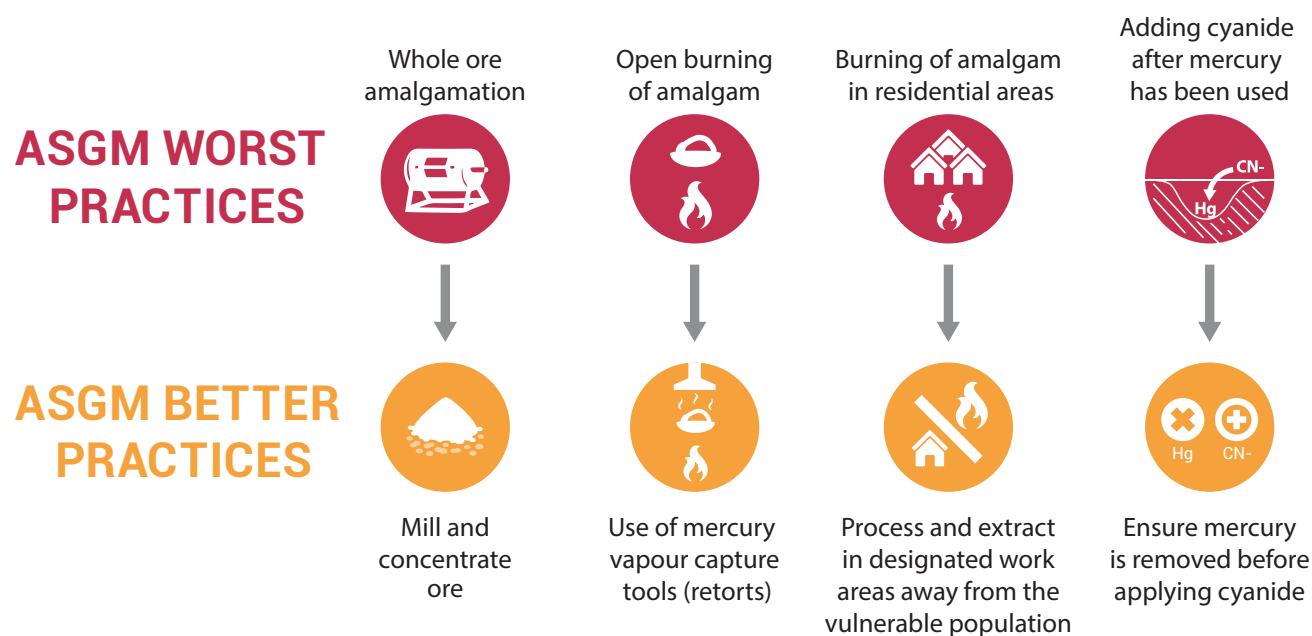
ASGM WORST PRACTICES

Whole ore amalgamation

Open burning of amalgam

Burning of amalgam in residential areas

Adding cyanide after mercury has been used

CN-

Hg

ASGM BETTER PRACTICES

Hg

CN-

Mill and concentrate ore

Use of mercury vapour capture tools (retorts)

Process and extract in designated work areas away from the vulnerable population

Ensure mercury is removed before applying cyanide